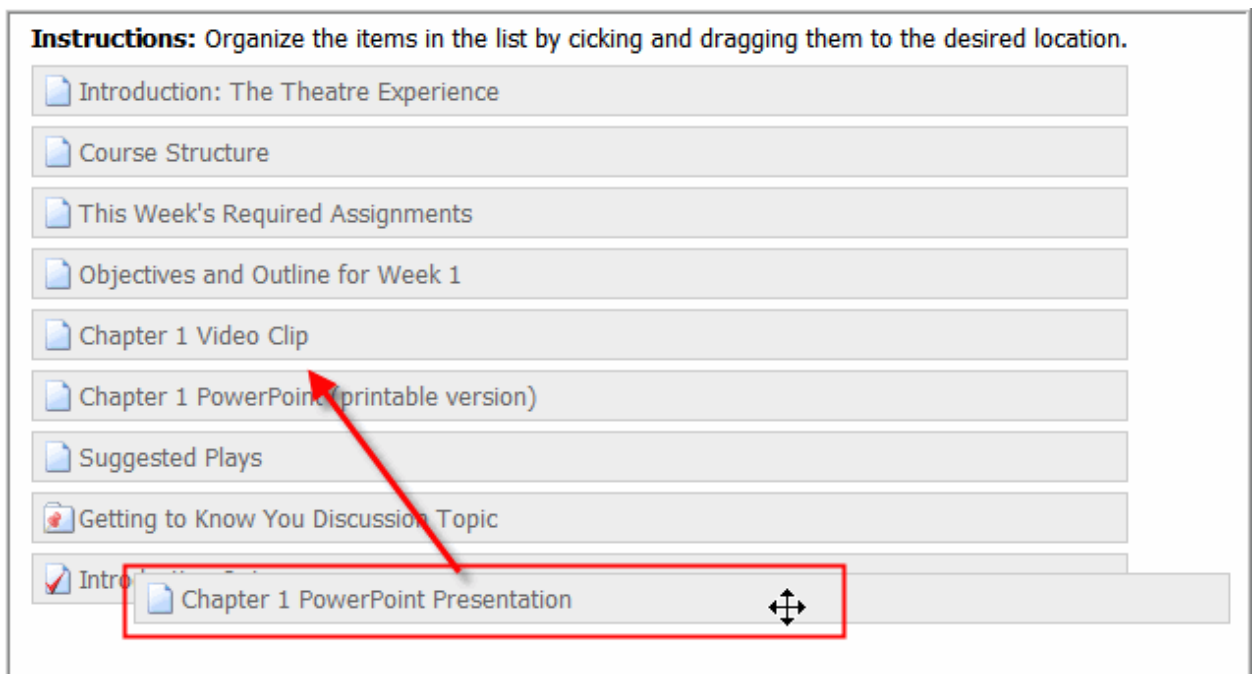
**Instructions:** Organize the items in the list by cicking and dragging them to the desired location.

Introduction: The Theatre Experience

Course Structure

This Week's Required Assignments

Objectives and Outline for Week 1

Chapter 1 Video Clip

Chapter 1 PowerPoint (printable version)

Suggested Plays

Getting to Know You Discussion Topic

Intro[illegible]

Chapter 1 PowerPoint Presentation